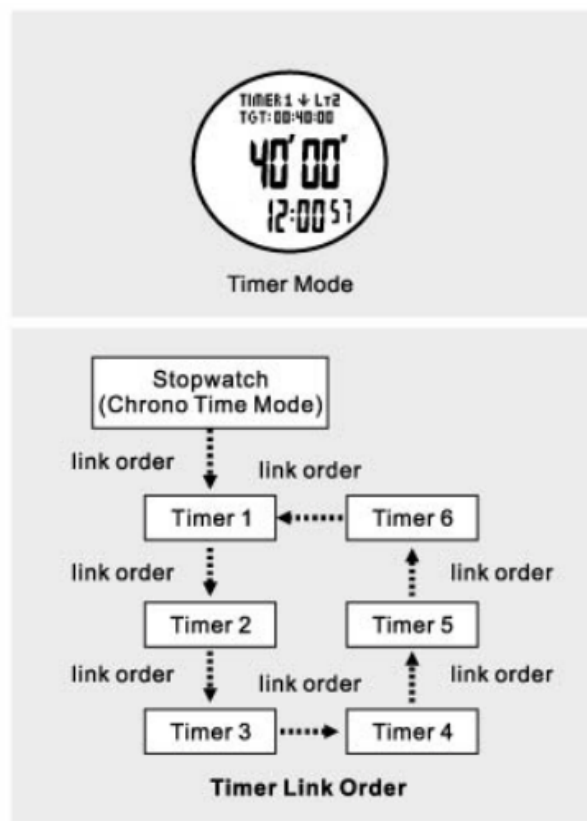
TIMER1 ↓ LT2
TGT: 00:40:00
40'00"
12:00 57

Timer Mode

Stopwatch
(Chrono Time Mode)

link order

link order

Timer 1

Timer 6

link order

link order

Timer 2

Timer 5

link order

link order

link order

Timer 3

Timer 4

Timer Link Order